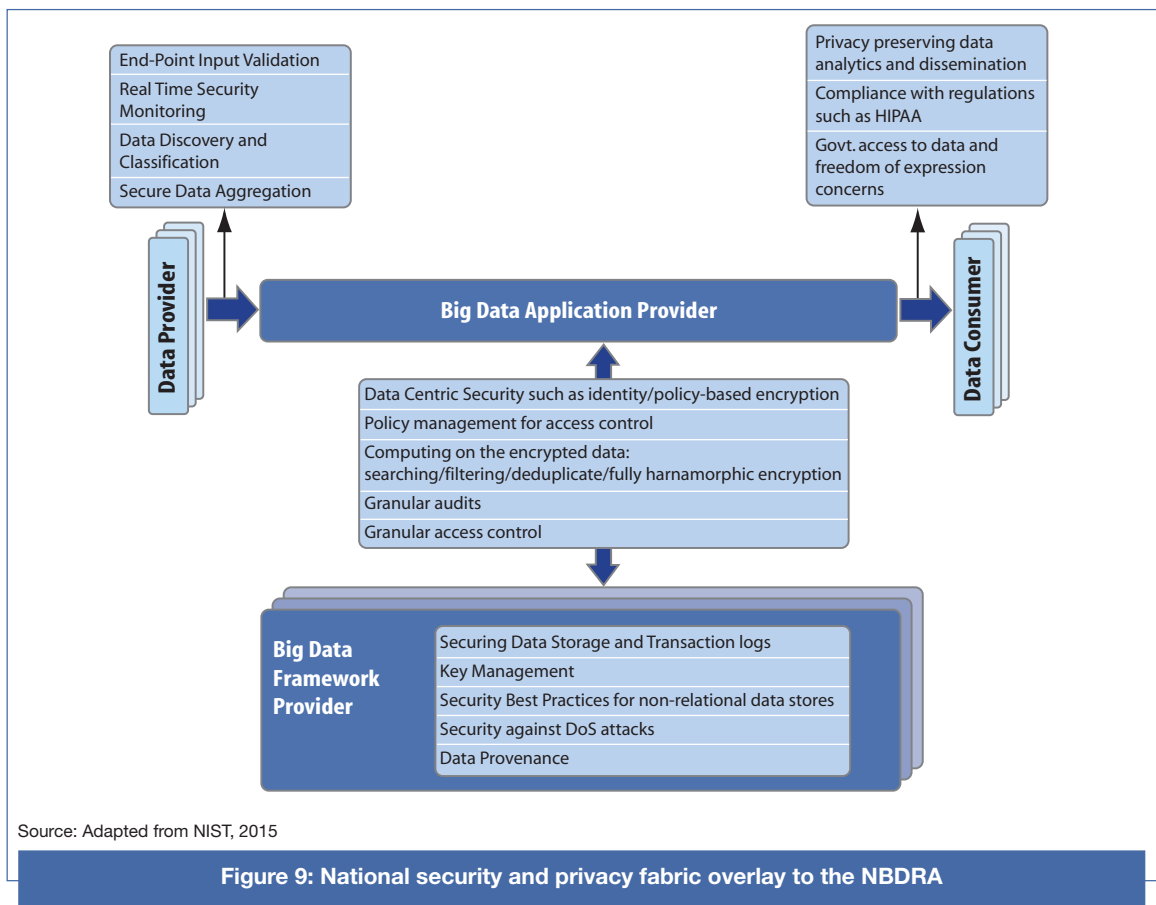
End-Point Input Validation
Real Time Security Monitoring
Data Discovery and Classification
Secure Data Aggregation

Privacy preserving data analytics and dissemination
Compliance with regulations such as HIPAA
Govt. access to data and freedom of expression concerns

Data Provider

Big Data Application Provider

Data Consumer

Data Centric Security such as identity/policy-based encryption
Policy management for access control
Computing on the encrypted data: searching/filtering/deduplicate/fully harnamorphic encryption
Granular audits
Granular access control

Big Data Framework Provider

Securing Data Storage and Transaction logs
Key Management
Security Best Practices for non-relational data stores
Security against DoS attacks
Data Provenance

Source: Adapted from NIST, 2015

Figure 9: National security and privacy fabric overlay to the NBDRA